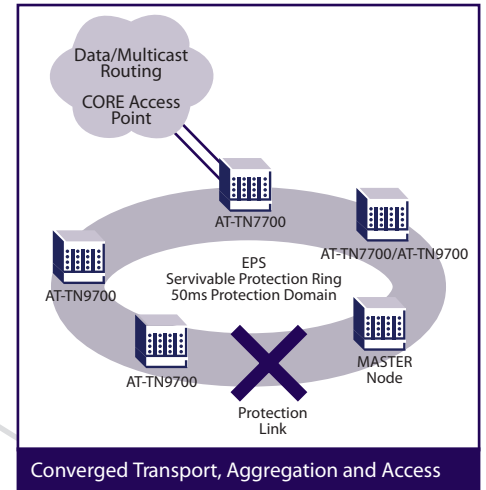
Data/Multicast Routing

CORE Access Point

AT-TN7700

AT-TN7700/AT-TN9700

AT-TN9700

EPS
Servivable Protection Ring
50ms Protection Domain

MASTER Node

AT-TN9700

Protection Link

Converged Transport, Aggregation and Access